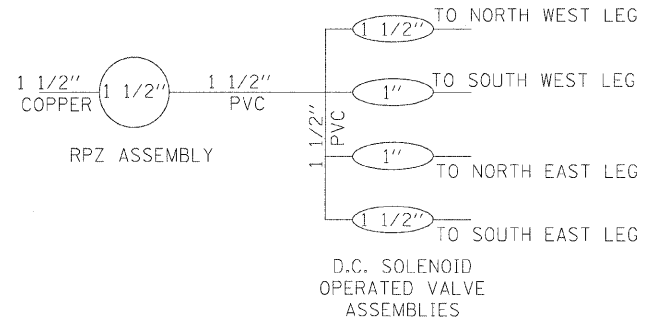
1 1/2''
COPPER

1 1/2''

RPZ ASSEMBLY

1 1/2''
PVC

1 1/2''
PVC

1 1/2''
TO NORTH WEST LEG

1''
TO SOUTH WEST LEG

1''
TO NORTH EAST LEG

1 1/2''
TO SOUTH EAST LEG

D.C. SOLENOID
OPERATED VALVE
ASSEMBLIES